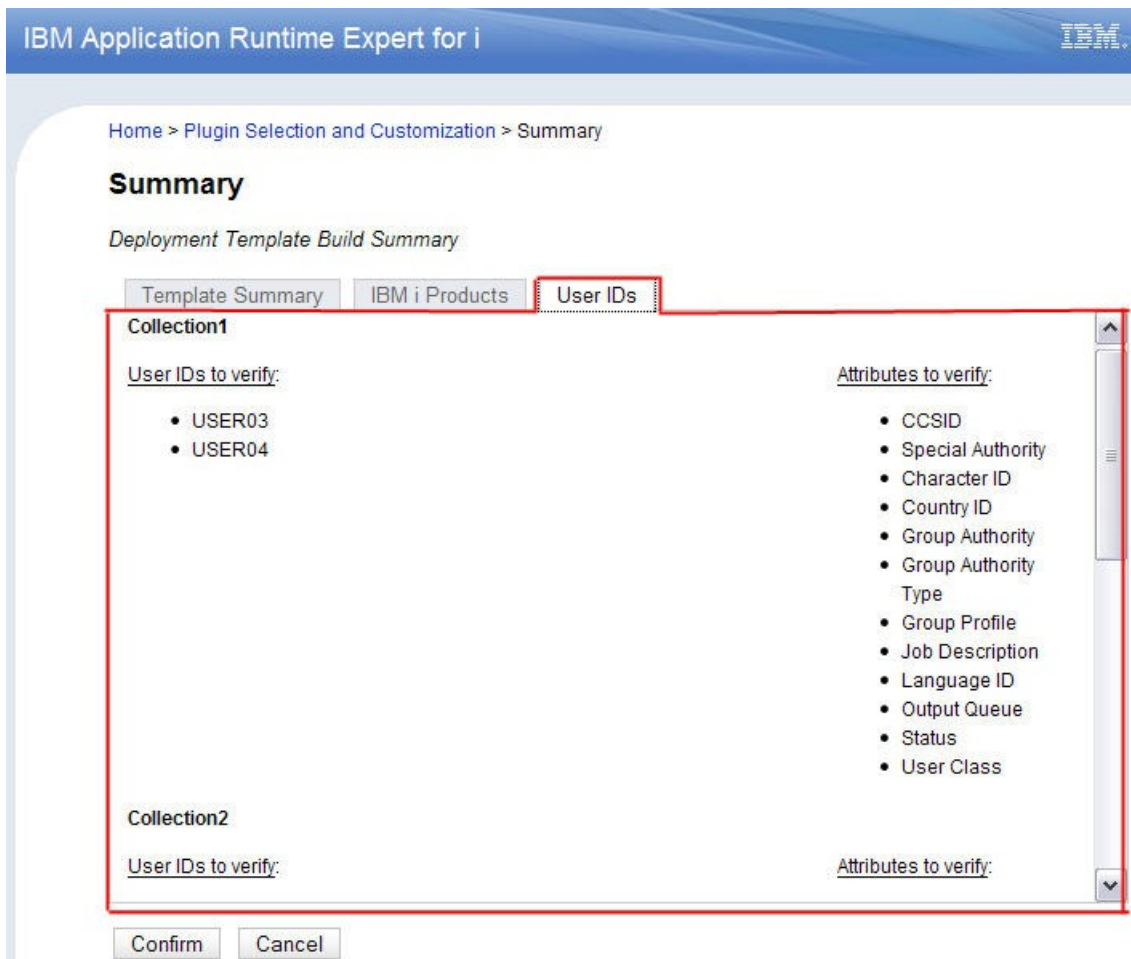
IBM Application Runtime Expert for i

IBM.

Home > Plugin Selection and Customization > Summary

Summary

Deployment Template Build Summary

Template Summary | IBM i Products | User IDs

Collection1

User IDs to verify:

- USER03
- USER04

Attributes to verify:

- CCSID
- Special Authority
- Character ID
- Country ID
- Group Authority
- Group Authority Type
- Group Profile
- Job Description
- Language ID
- Output Queue
- Status
- User Class

Collection2

User IDs to verify:

Attributes to verify:

Confirm Cancel